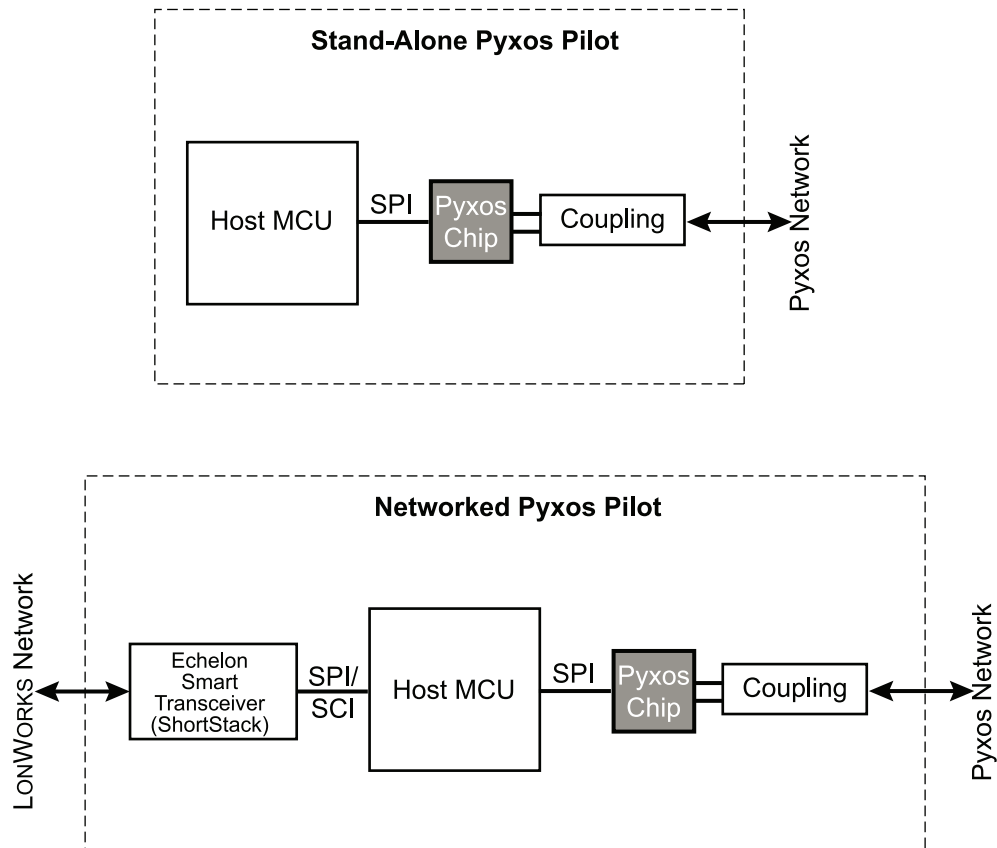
Stand-Alone Pyxos Pilot

Host MCU

SPI

Pyxos Chip

Coupling

Pyxos Network

Networked Pyxos Pilot

LONWORKS Network

Echelon Smart Transceiver (ShortStack)

SPI/ SCI

Host MCU

SPI

Pyxos Chip

Coupling

Pyxos Network